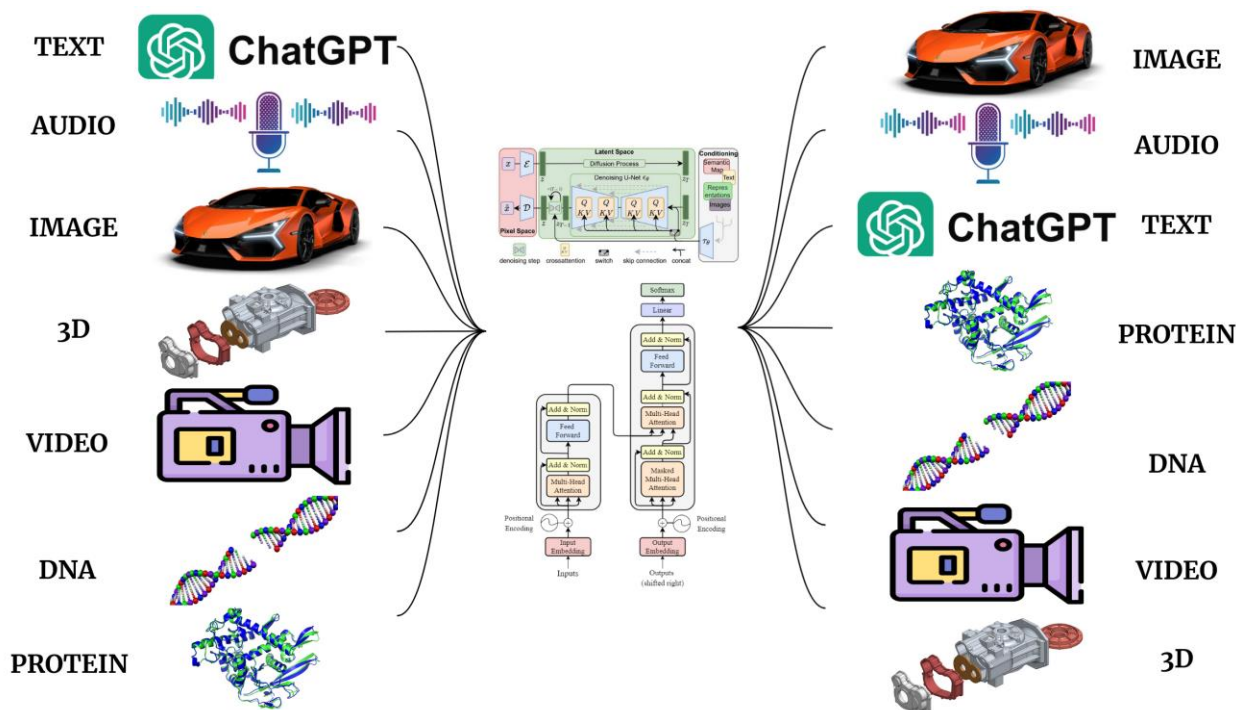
TEXT
ChatGPT
AUDIO
IMAGE
3D
VIDEO
DNA
PROTEIN

Latent Space
$x$ $\mathcal{E}$
Diffusion Process
$z$ $z_T$
Denoising U-Net $\epsilon_\theta$
$\tilde{x}$ $\mathcal{D}$
$z_{T-1}$
Q KV
Pixel Space
Conditioning
Semantic Map
Text
Representations
Images
$\tau_\theta$
denoising step crossattention switch skip connection concat

Softmax
Linear
Add & Norm
Feed Forward
Add & Norm
Multi-Head Attention
Add & Norm
Masked Multi-Head Attention
Add & Norm
Feed Forward
Add & Norm
Multi-Head Attention
Positional Encoding
Input Embedding
Inputs
Positional Encoding
Output Embedding
Outputs (shifted right)

IMAGE
AUDIO
ChatGPT
TEXT
PROTEIN
DNA
VIDEO
3D